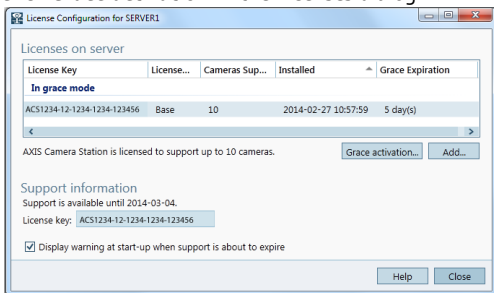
License Configuration for SERVER1

Licenses on server

| License Key | License... | Cameras Sup... | Installed | Grace Expiration |
|---|---|---|---|---|
| In grace mode | | | | |
| ACS1234-12-1234-1234-123456 | Base | 10 | 2014-02-27 10:57:59 | 5 day(s) |

AXIS Camera Station is licensed to support up to 10 cameras.

Grace activation... Add...

Support information
Support is available until 2014-03-04.
License key: ACS1234-12-1234-1234-123456

Display warning at start-up when support is about to expire

Help Close